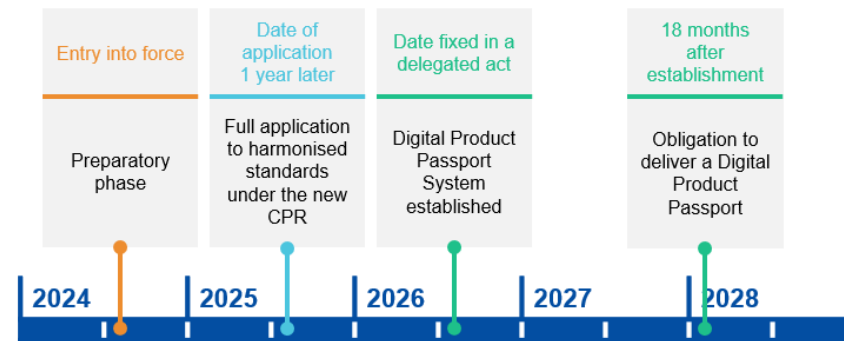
Entry into force

Preparatory phase

Date of application 1 year later

Full application to harmonised standards under the new CPR

Date fixed in a delegated act

Digital Product Passport System established

18 months after establishment

Obligation to deliver a Digital Product Passport

2024

2025

2026

2027

2028